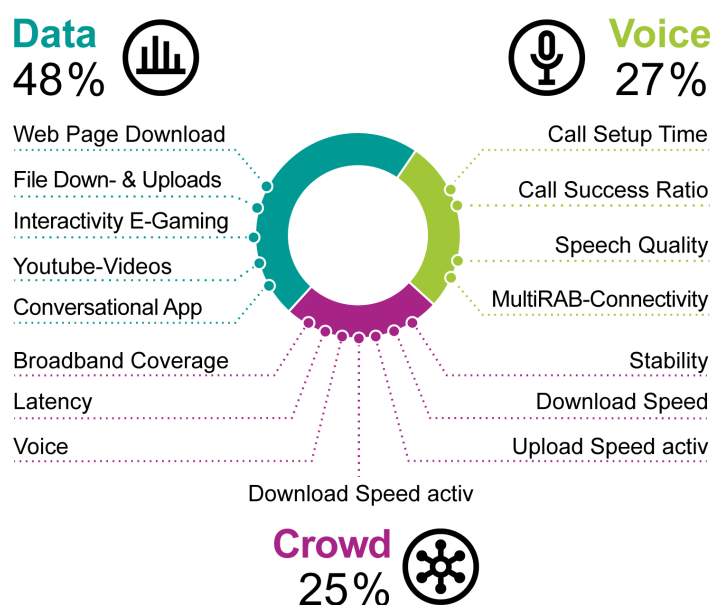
Data
48%

Web Page Download
File Down- & Uploads
Interactivity E-Gaming
Youtube-Videos
Conversational App

Voice
27%

Call Setup Time
Call Success Ratio
Speech Quality
MultiRAB-Connectivity

Broadband Coverage
Latency
Voice

Stability
Download Speed
Upload Speed activ

Download Speed activ

Crowd
25%